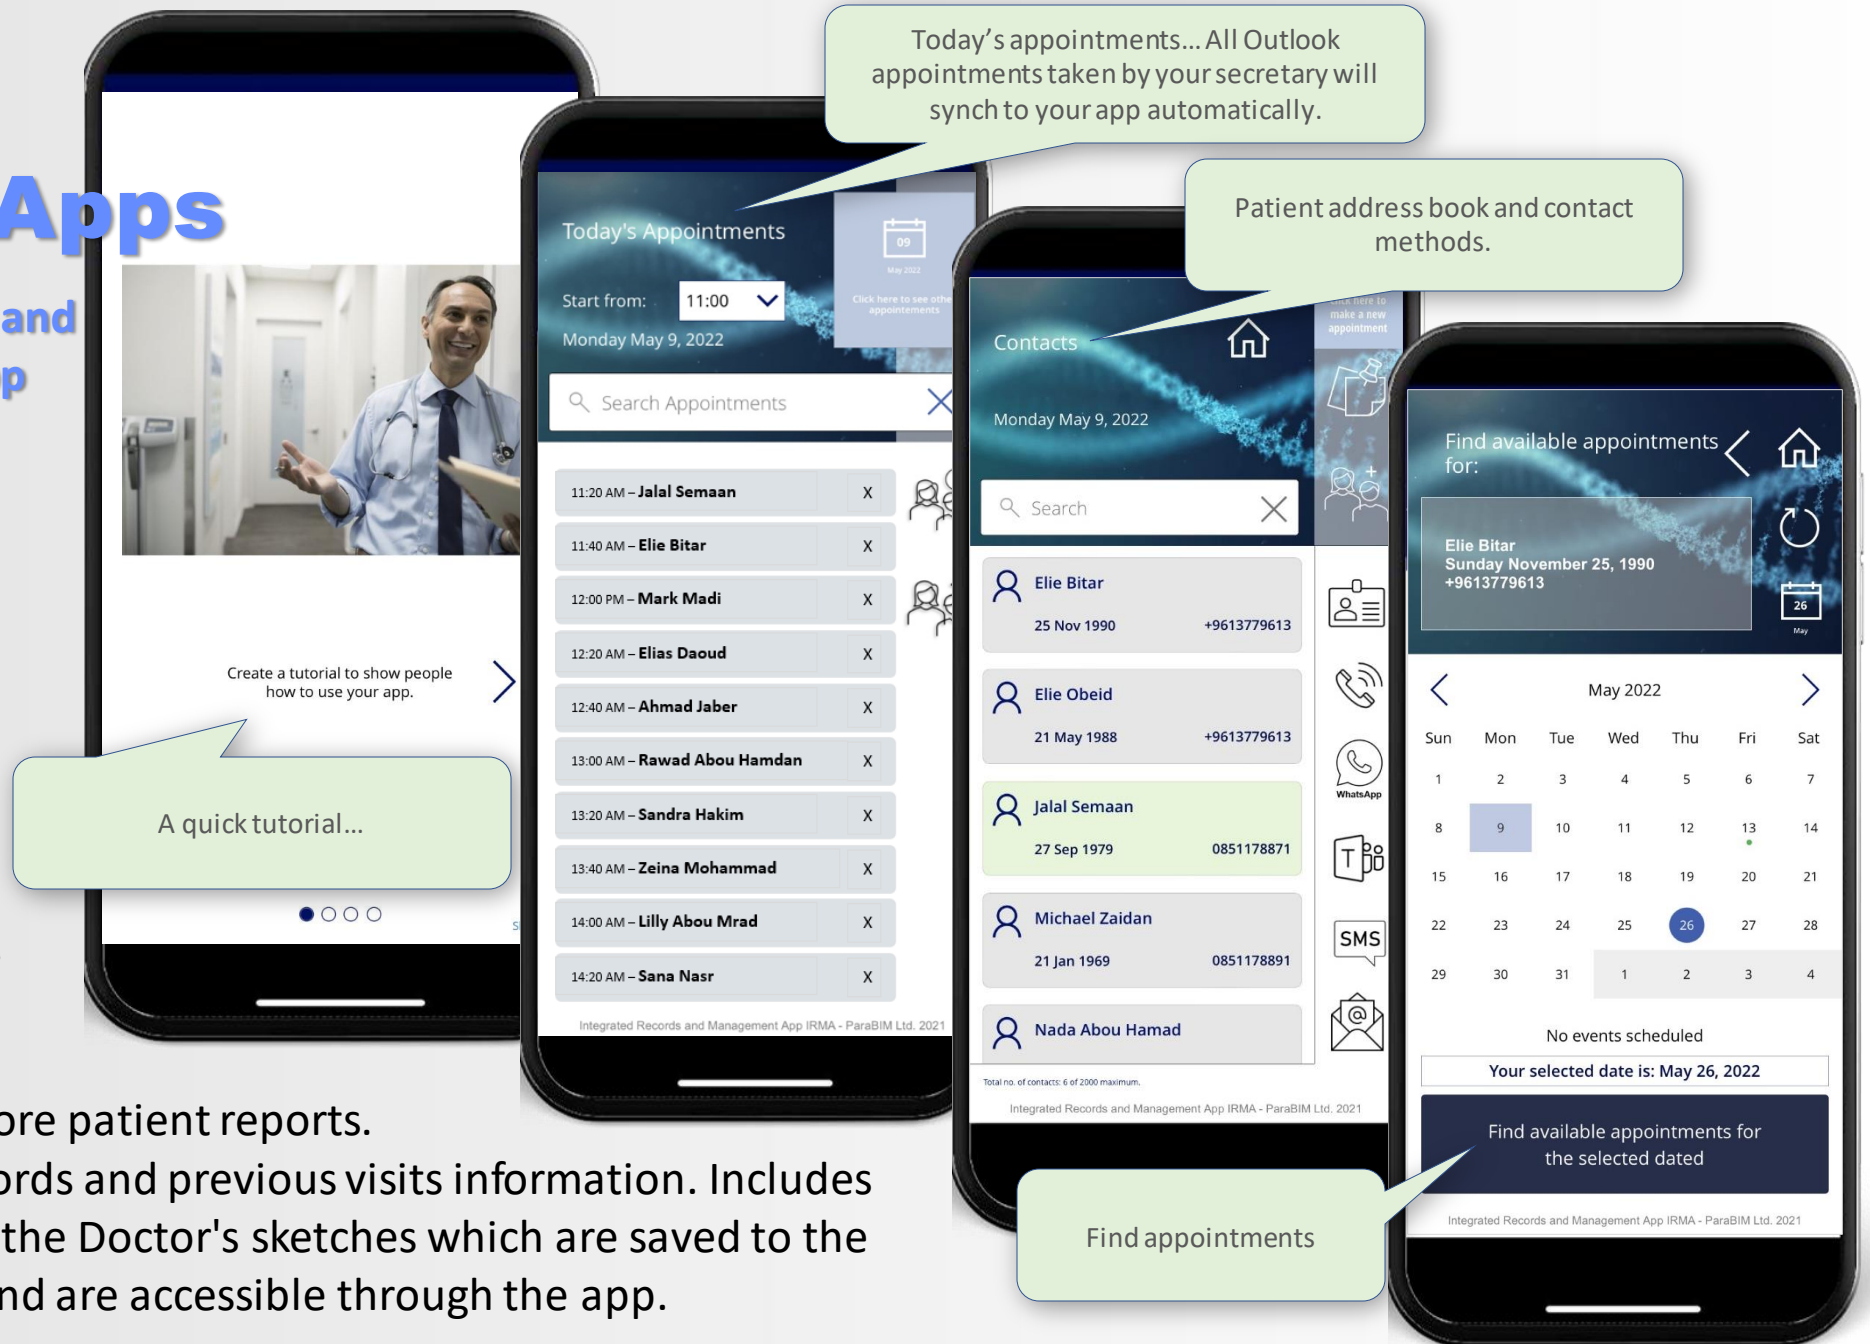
Apps

and
p

Create a tutorial to show people how to use your app.

A quick tutorial...

Today's appointments... All Outlook appointments taken by your secretary will synch to your app automatically.

Today's Appointments

Start from: 11:00

Monday May 9, 2022

09
May 2022
Click here to see other appointments

Search Appointments

| | |
|---|---|
| 11:20 AM – **Jalal Semaan** | X |
| 11:40 AM – **Elie Bitar** | X |
| 12:00 PM – **Mark Madi** | X |
| 12:20 AM – **Elias Daoud** | X |
| 12:40 AM – **Ahmad Jaber** | X |
| 13:00 AM – **Rawad Abou Hamdan** | X |
| 13:20 AM – **Sandra Hakim** | X |
| 13:40 AM – **Zeina Mohammad** | X |
| 14:00 AM – **Lilly Abou Mrad** | X |
| 14:20 AM – **Sana Nasr** | X |

Integrated Records and Management App IRMA - ParaBIM Ltd. 2021

Patient address book and contact methods.

Contacts

Monday May 9, 2022

Click here to make a new appointment

Search

Elie Bitar
25 Nov 1990 +9613779613

Elie Obeid
21 May 1988 +9613779613

Jalal Semaan
27 Sep 1979 0851178871

Michael Zaidan
21 Jan 1969 0851178891

Nada Abou Hamad

WhatsApp

SMS

Total no. of contacts: 6 of 2000 maximum.

Integrated Records and Management App IRMA - ParaBIM Ltd. 2021

Find available appointments for:

Elie Bitar
Sunday November 25, 1990
+9613779613

26
May

May 2022

| Sun | Mon | Tue | Wed | Thu | Fri | Sat |
|---|---|---|---|---|---|---|
| 1 | 2 | 3 | 4 | 5 | 6 | 7 |
| 8 | 9 | 10 | 11 | 12 | 13 | 14 |
| 15 | 16 | 17 | 18 | 19 | 20 | 21 |
| 22 | 23 | 24 | 25 | 26 | 27 | 28 |
| 29 | 30 | 31 | 1 | 2 | 3 | 4 |

No events scheduled

Your selected date is: May 26, 2022

Find available appointments for the selected dated

Integrated Records and Management App IRMA - ParaBIM Ltd. 2021

Find appointments

ore patient reports.
ords and previous visits information. Includes the Doctor's sketches which are saved to the nd are accessible through the app.